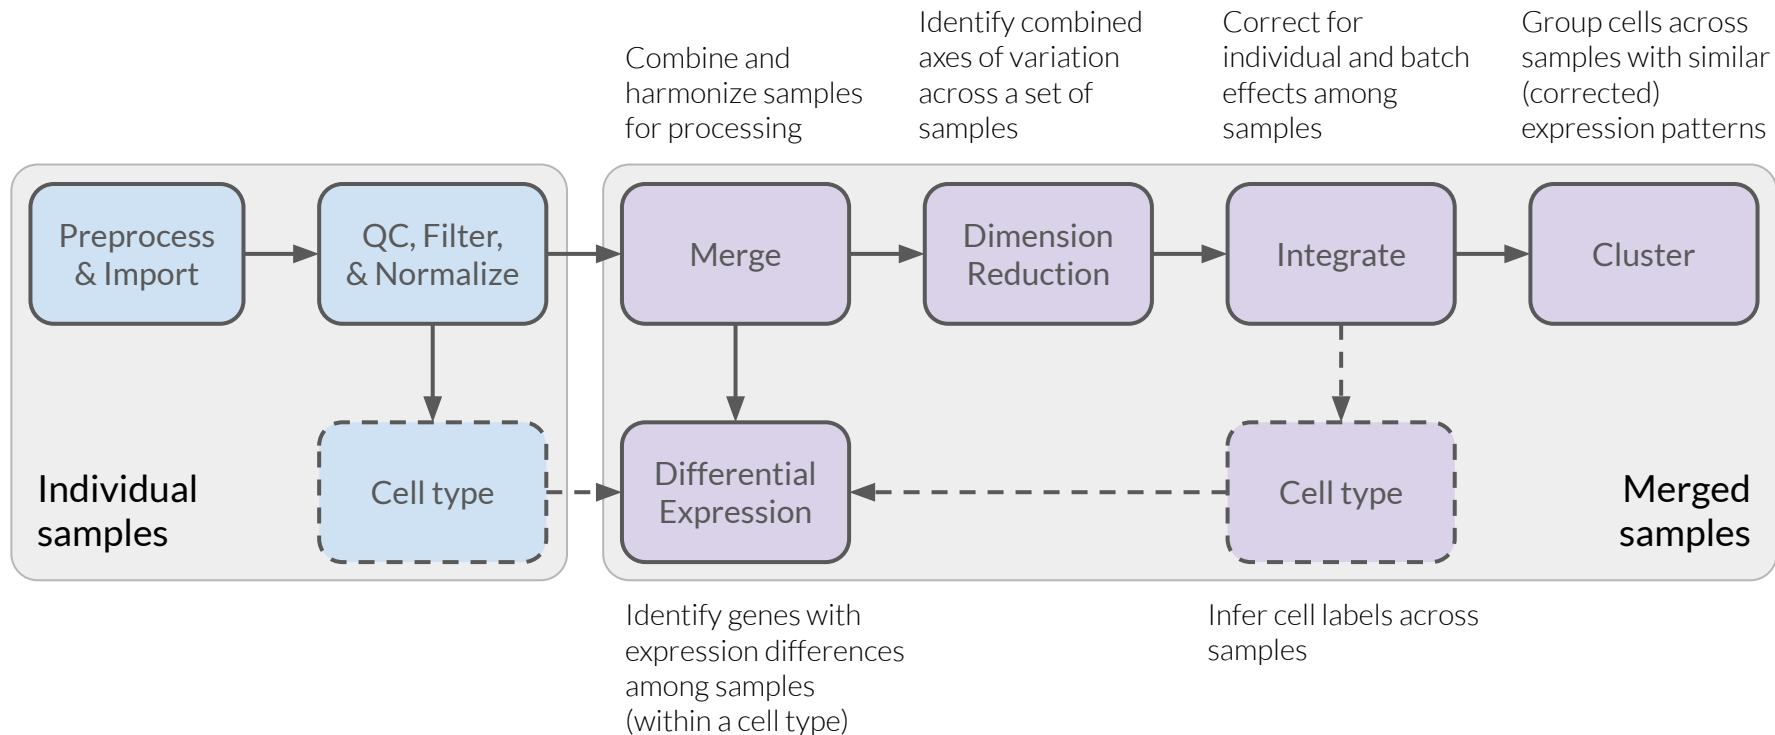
Combine and harmonize samples for processing

Identify combined axes of variation across a set of samples

Correct for individual and batch effects among samples

Group cells across samples with similar (corrected) expression patterns

Preprocess & Import

QC, Filter, & Normalize

Merge

Dimension Reduction

Integrate

Cluster

Individual samples

Cell type

Differential Expression

Cell type

Merged samples

Identify genes with expression differences among samples (within a cell type)

Infer cell labels across samples